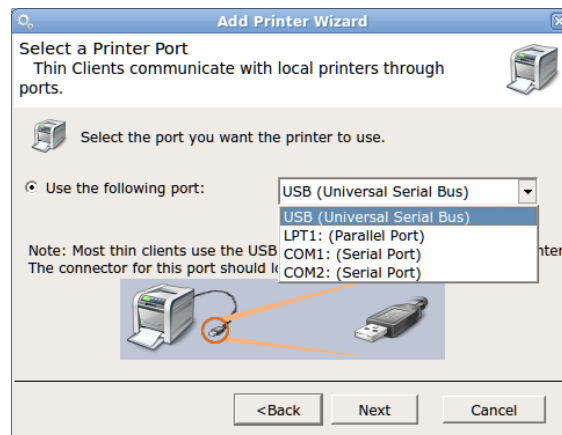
Add Printer Wizard

Select a Printer Port
Thin Clients communicate with local printers through ports.

Select the port you want the printer to use.

Use the following port:

USB (Universal Serial Bus)

USB (Universal Serial Bus)
LPT1: (Parallel Port)
COM1: (Serial Port)
COM2: (Serial Port)

Note: Most thin clients use the USB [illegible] nter
The connector for this port should lo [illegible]

<Back

Next

Cancel